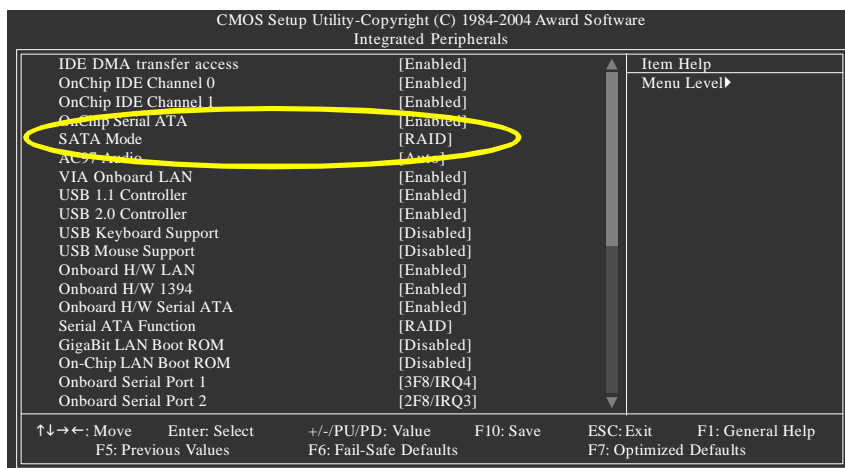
CMOS Setup Utility-Copyright (C) 1984-2004 Award Software
Integrated Peripherals

| | | |
|---|---|---|
| IDE DMA transfer access | [Enabled] | Item Help |
| OnChip IDE Channel 0 | [Enabled] | Menu Level▶ |
| OnChip IDE Channel 1 | [Enabled] | |
| OnChip Serial ATA | [Enabled] | |
| SATA Mode | [RAID] | |
| AC97 Audio | [Auto] | |
| VIA Onboard LAN | [Enabled] | |
| USB 1.1 Controller | [Enabled] | |
| USB 2.0 Controller | [Enabled] | |
| USB Keyboard Support | [Disabled] | |
| USB Mouse Support | [Disabled] | |
| Onboard H/W LAN | [Enabled] | |
| Onboard H/W 1394 | [Enabled] | |
| Onboard H/W Serial ATA | [Enabled] | |
| Serial ATA Function | [RAID] | |
| GigaBit LAN Boot ROM | [Disabled] | |
| On-Chip LAN Boot ROM | [Disabled] | |
| Onboard Serial Port 1 | [3F8/IRQ4] | |
| Onboard Serial Port 2 | [2F8/IRQ3] | |

↑↓→←: Move Enter: Select +/-/PU/PD: Value F10: Save ESC: Exit F1: General Help
F5: Previous Values F6: Fail-Safe Defaults F7: Optimized Defaults